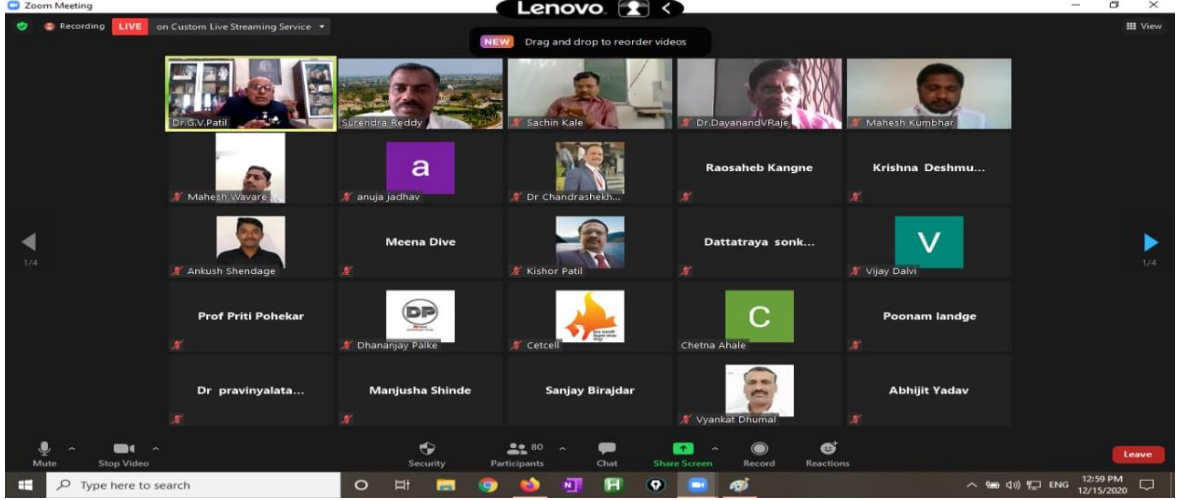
Zoom Meeting
Lenovo
Recording LIVE on Custom Live Streaming Service
NEW Drag and drop to reorder videos
View

Dr.G.V.Patil
Surendra Reddy
Sachin Kale
Dr.DayanandVRaje
Mahesh Kumbhar

Mahesh Waware
a
anuja jadhav
Dr Chandrashekh...
Raosaheb Kangne
Krishna Deshmu...

1/4
Ankush Shendage
Meena Dive
Kishor Patil
Dattatraya sonk...
V
Vijay Dalvi
1/4

Prof Priti Pohekar
DP
Dhananjay Palke
Cetcell
C
Chetna Ahale
Poonam landge

Dr pravinyalata...
Manjusha Shinde
Sanjay Birajdar
Vyankat Dhumal
Abhijit Yadav

Mute
Stop Video
Security
80
Participants
Chat
Share Screen
Record
Reactions
Leave

Type here to search
ENG
12:59 PM
12/15/2020